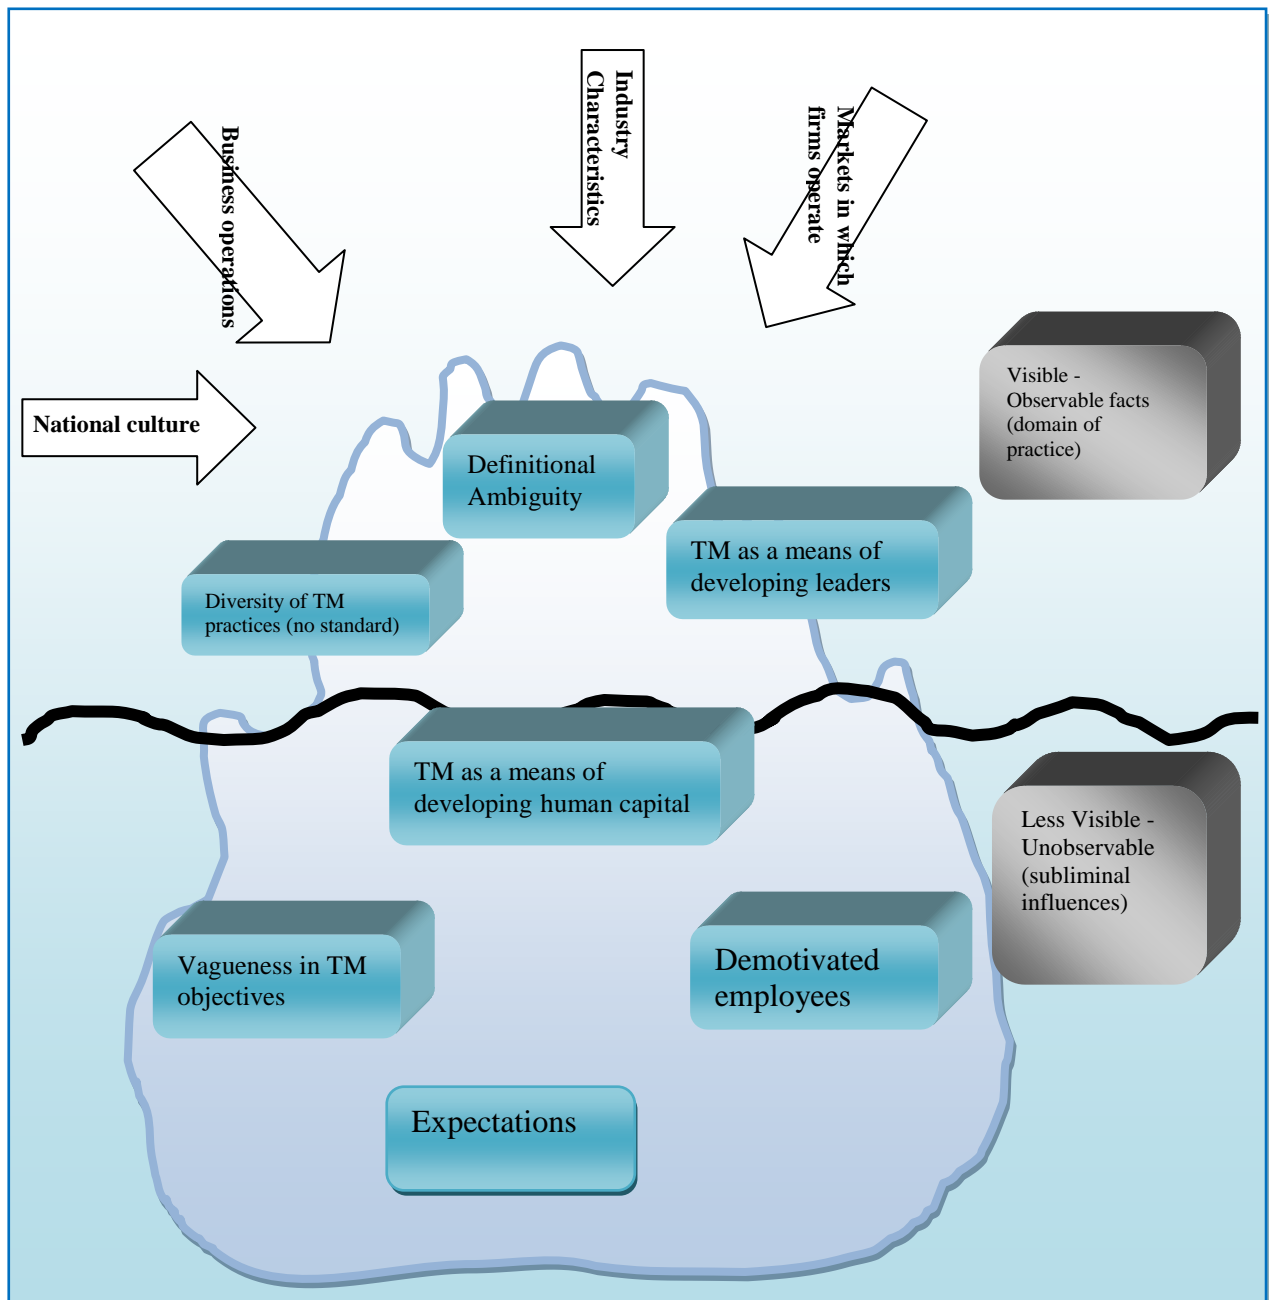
Business operations

Industry Characteristics

Markets in which firms operate

National culture

Visible - Observable facts (domain of practice)

Definitional Ambiguity

TM as a means of developing leaders

Diversity of TM practices (no standard)

TM as a means of developing human capital

Less Visible - Unobservable (subliminal influences)

Vagueness in TM objectives

Demotivated employees

Expectations